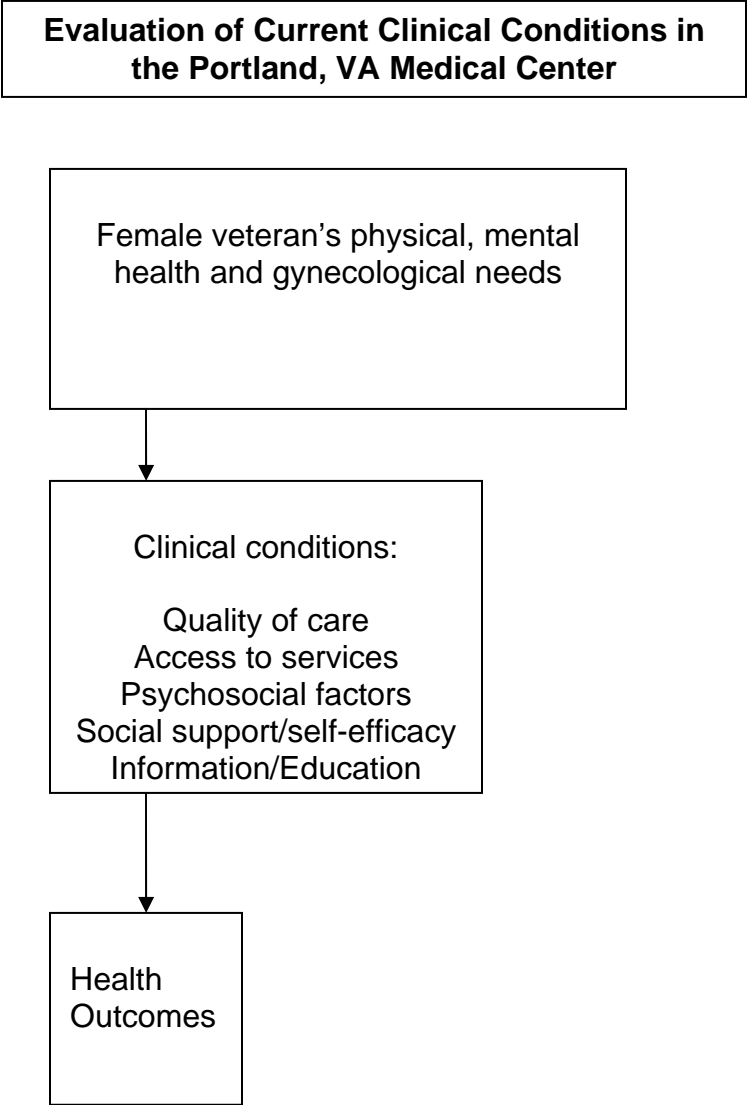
Evaluation of Current Clinical Conditions in the Portland, VA Medical Center

Female veteran's physical, mental health and gynecological needs

Clinical conditions:

Quality of care
Access to services
Psychosocial factors
Social support/self-efficacy
Information/Education

Health Outcomes